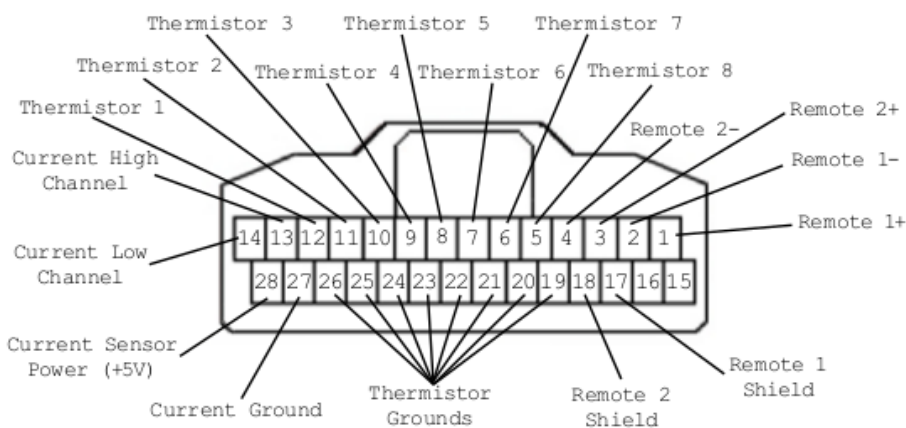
Thermistor 3
Thermistor 5
Thermistor 7
Thermistor 2
Thermistor 4
Thermistor 6
Thermistor 8
Thermistor 1
Remote 2+
Remote 2-
Current High Channel
Remote 1-
Remote 1+
Current Low Channel

| 14 | 13 | 12 | 11 | 10 | 9 | 8 | 7 | 6 | 5 | 4 | 3 | 2 | 1 |
|---|---|---|---|---|---|---|---|---|---|---|---|---|---|
| 28 | 27 | 26 | 25 | 24 | 23 | 22 | 21 | 20 | 19 | 18 | 17 | 16 | 15 |

Current Sensor Power (+5V)
Current Ground
Thermistor Grounds
Remote 2 Shield
Remote 1 Shield